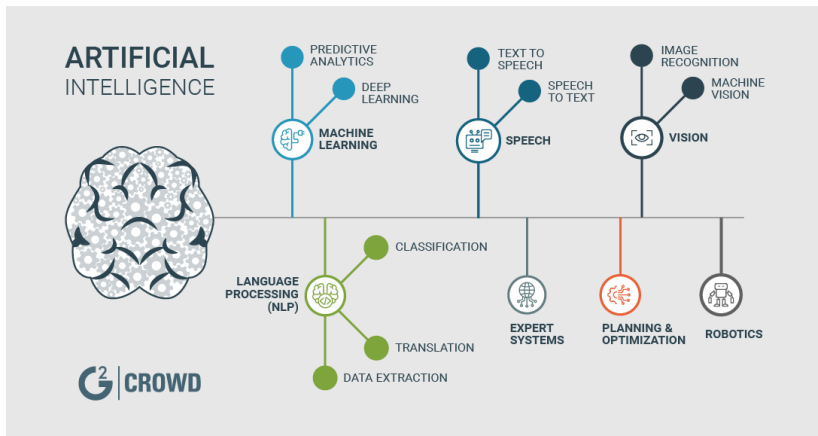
ARTIFICIAL
INTELLIGENCE

PREDICTIVE ANALYTICS

DEEP LEARNING

MACHINE LEARNING

TEXT TO SPEECH

SPEECH TO TEXT

SPEECH

IMAGE RECOGNITION

MACHINE VISION

VISION

LANGUAGE PROCESSING (NLP)

CLASSIFICATION

TRANSLATION

DATA EXTRACTION

EXPERT SYSTEMS

PLANNING & OPTIMIZATION

ROBOTICS

G2 CROWD